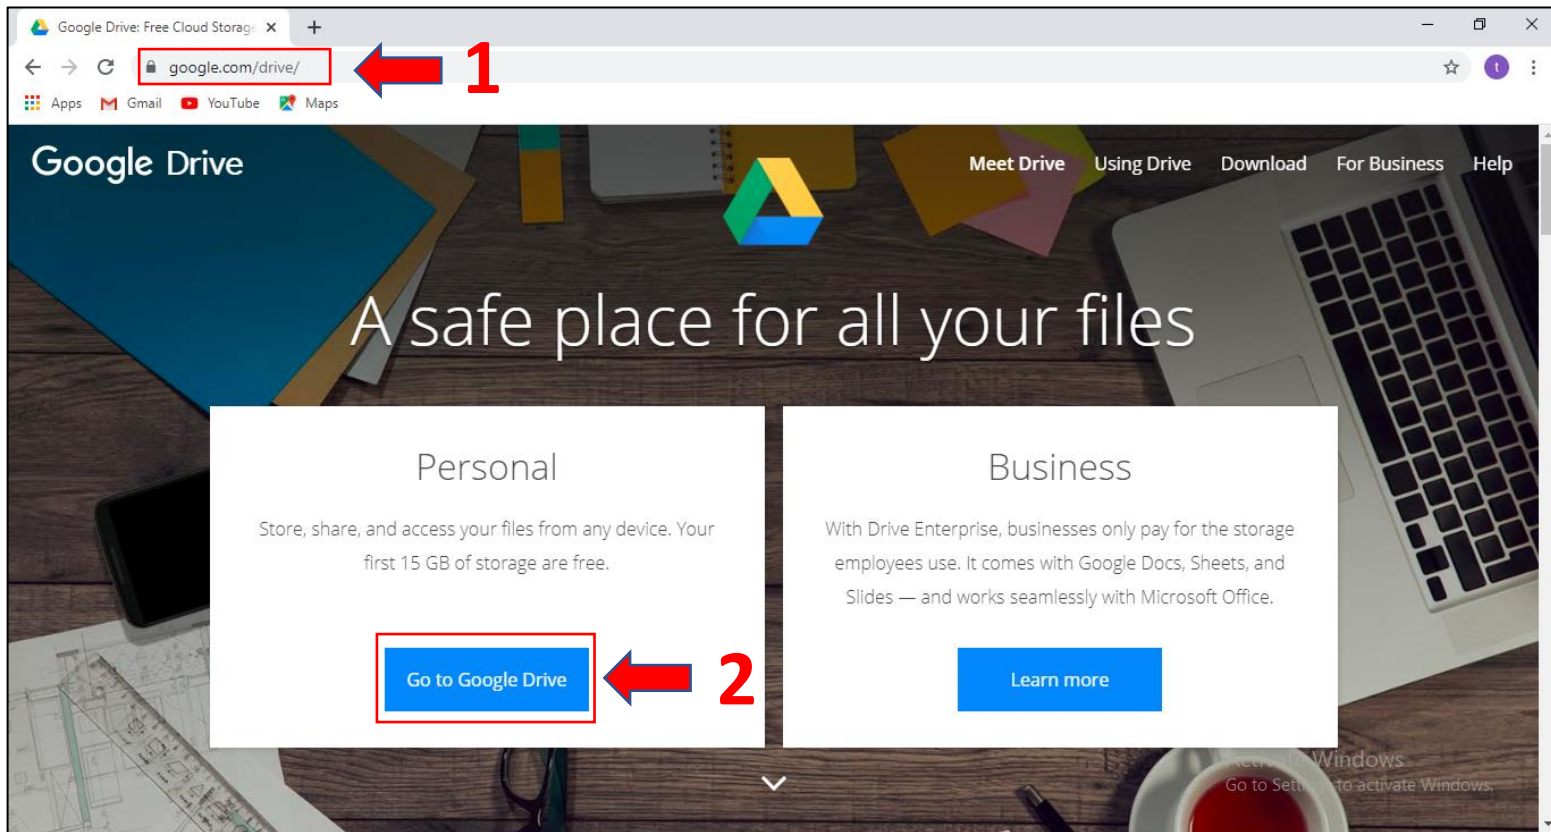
Google Drive: Free Cloud Storage ×
google.com/drive/
1
Apps Gmail YouTube Maps
t

Google Drive
Meet Drive Using Drive Download For Business Help

A safe place for all your files

Personal
Store, share, and access your files from any device. Your first 15 GB of storage are free.
Go to Google Drive
2

Business
With Drive Enterprise, businesses only pay for the storage employees use. It comes with Google Docs, Sheets, and Slides — and works seamlessly with Microsoft Office.
Learn more

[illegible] Windows
Go to Sett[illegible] to activate Windows.